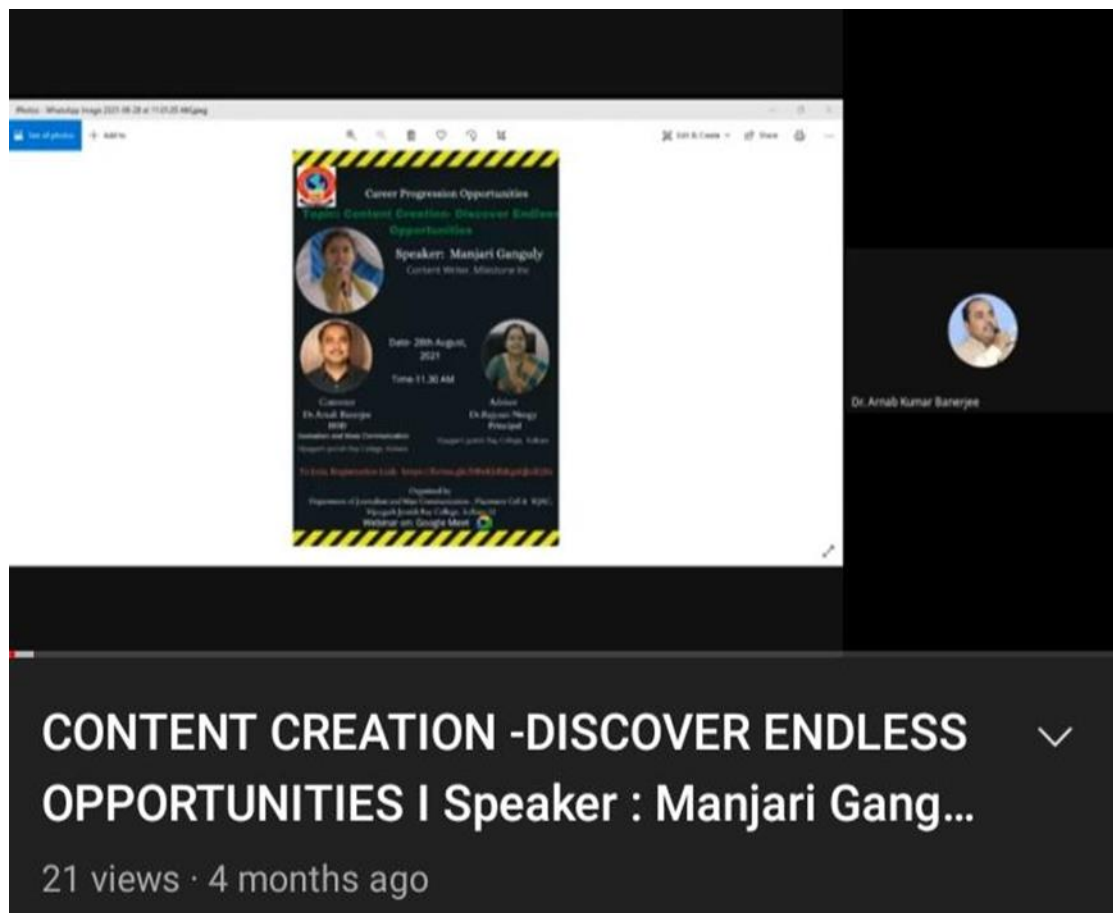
Photos - WhatsApp Image 2021-08-28 at 11.03.20 AM.jpeg

See all photos

+ Add to

Edit & Create

Share

Career Progression Opportunities

Topic: Content Creation- Discover Endless Opportunities

Speaker: Manjari Ganguly

Content Writer, Milestone Inc

Date- 28th August, 2021

Time-11.30 AM

Convenor
Dr Arnab Banerjee
HOD
Journalism and Mass Communication
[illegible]

Advisor
Dr Rajyasri Neogy
Principal
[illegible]

To Join, Registration Link: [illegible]

Organised by
Department of Journalism and Mass Communication , Placement Cell & IQAC, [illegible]

Webinar on: Google Meet

Dr. Arnab Kumar Banerjee

CONTENT CREATION -DISCOVER ENDLESS OPPORTUNITIES I Speaker : Manjari Gang...

21 views · 4 months ago